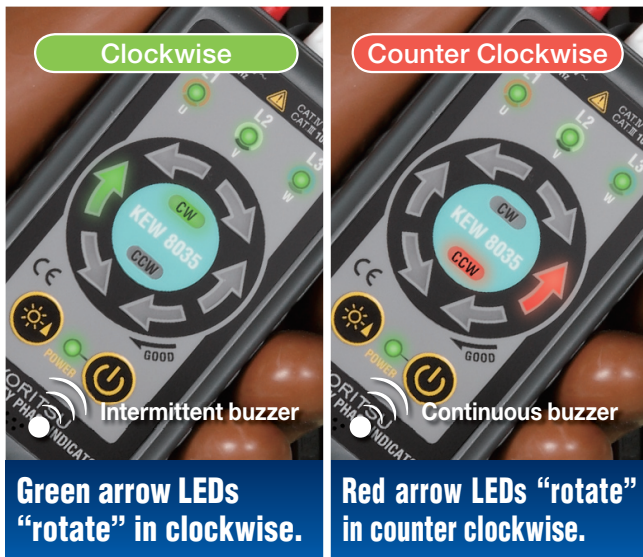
Clockwise

L1
U
L2
V
L3
W
CAT IV
CAT III
CW
KEW 8035
CCW
CE
POWER
GOOD
KORITSU
PHASE INDICATOR

Intermittent buzzer

Green arrow LEDs "rotate" in clockwise.

Counter Clockwise

L1
U
L2
V
L3
W
CAT IV
CAT III
CW
KEW 8035
CCW
CE
POWER
GOOD
KORITSU
PHASE INDICATOR

Continuous buzzer

Red arrow LEDs "rotate" in counter clockwise.